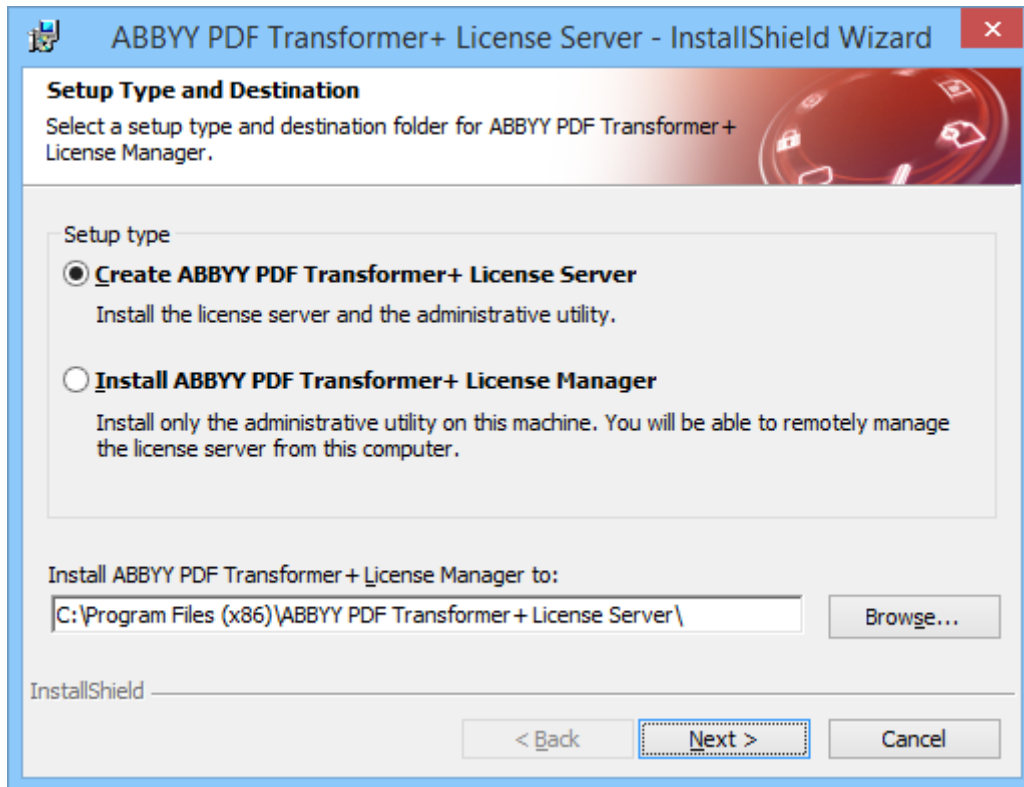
ABBYY PDF Transformer+ License Server - InstallShield Wizard

×

Setup Type and Destination

Select a setup type and destination folder for ABBYY PDF Transformer+ License Manager.

Setup type

Create ABBYY PDF Transformer+ License Server

Install the license server and the administrative utility.

Install ABBYY PDF Transformer+ License Manager

Install only the administrative utility on this machine. You will be able to remotely manage the license server from this computer.

Install ABBYY PDF Transformer+ License Manager to:

C:\Program Files (x86)\ABBYY PDF Transformer+ License Server\

Browse...

InstallShield

< Back

Next >

Cancel